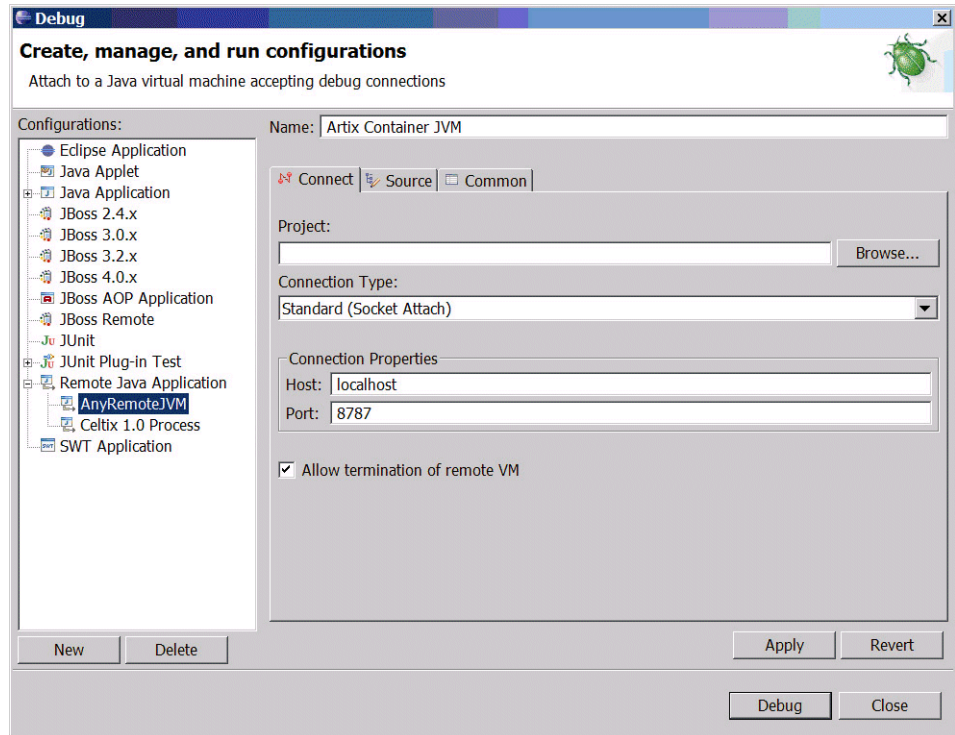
Debug

Create, manage, and run configurations

Attach to a Java virtual machine accepting debug connections

Configurations:

Eclipse Application
Java Applet
Java Application
JBoss 2.4.x
JBoss 3.0.x
JBoss 3.2.x
JBoss 4.0.x
JBoss AOP Application
JBoss Remote
JUnit
JUnit Plug-in Test
Remote Java Application
AnyRemoteJVM
Celtix 1.0 Process
SWT Application

New | Delete

Name: Artix Container JVM

Connect | Source | Common

Project:

Browse...

Connection Type:

Standard (Socket Attach)

Connection Properties

Host: localhost

Port: 8787

Allow termination of remote VM

Apply | Revert

Debug | Close